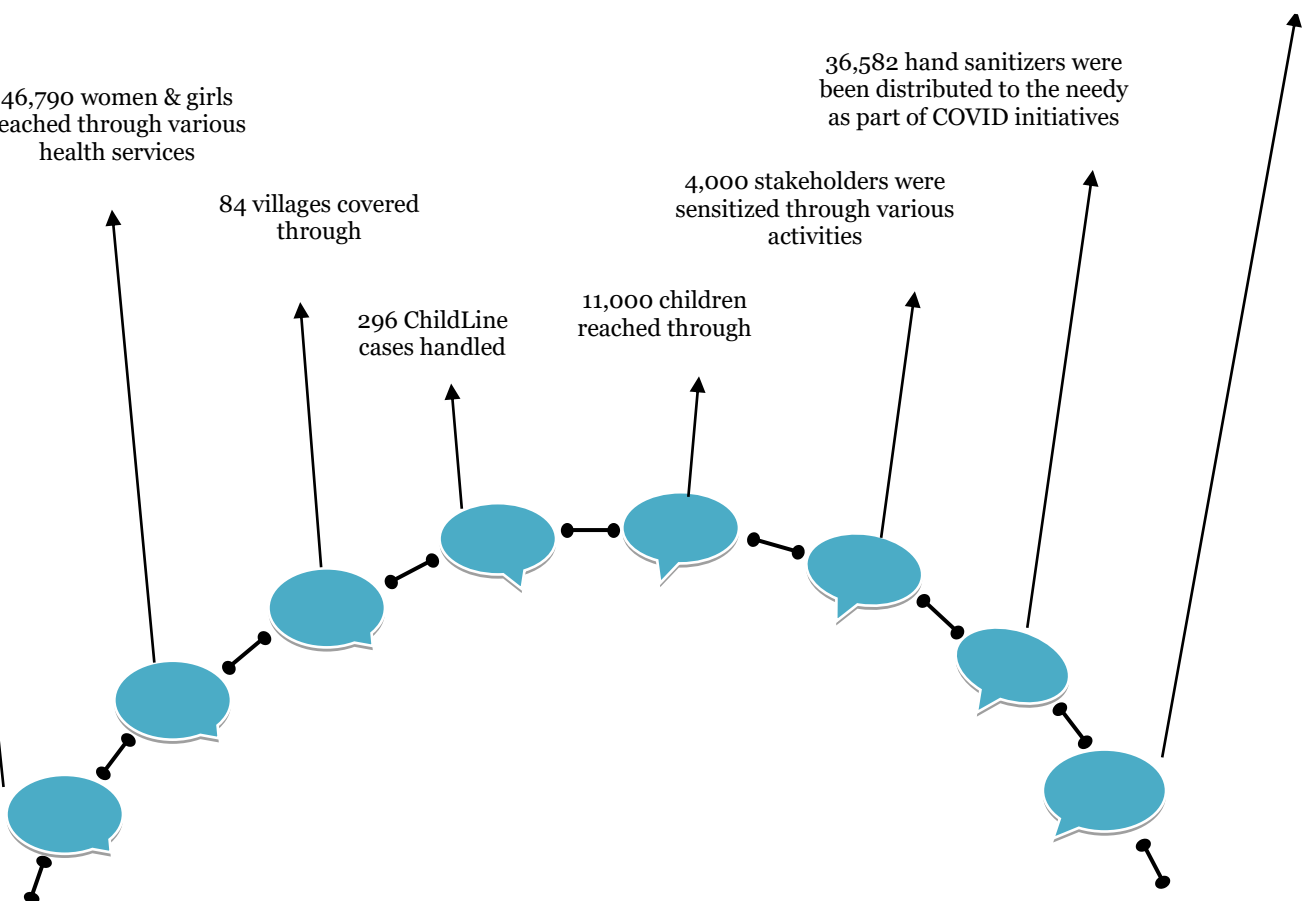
46,790 women & girls eached through various health services

84 villages covered through

296 ChildLine cases handled

11,000 children reached through

4,000 stakeholders were sensitized through various activities

36,582 hand sanitizers were been distributed to the needy as part of COVID initiatives